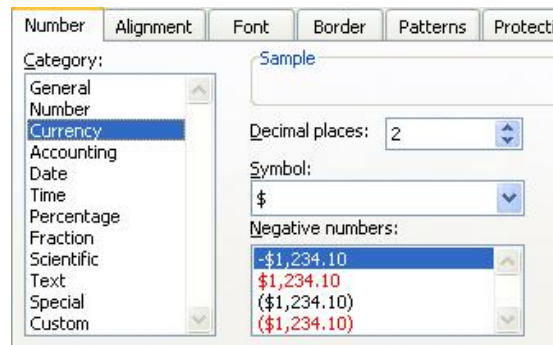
Number | Alignment | Font | Border | Patterns | Protecti

Category:
General
Number
Currency
Accounting
Date
Time
Percentage
Fraction
Scientific
Text
Special
Custom

Sample

Decimal places: 2

Symbol:
$

Negative numbers:
-$1,234.10
$1,234.10
($1,234.10)
($1,234.10)